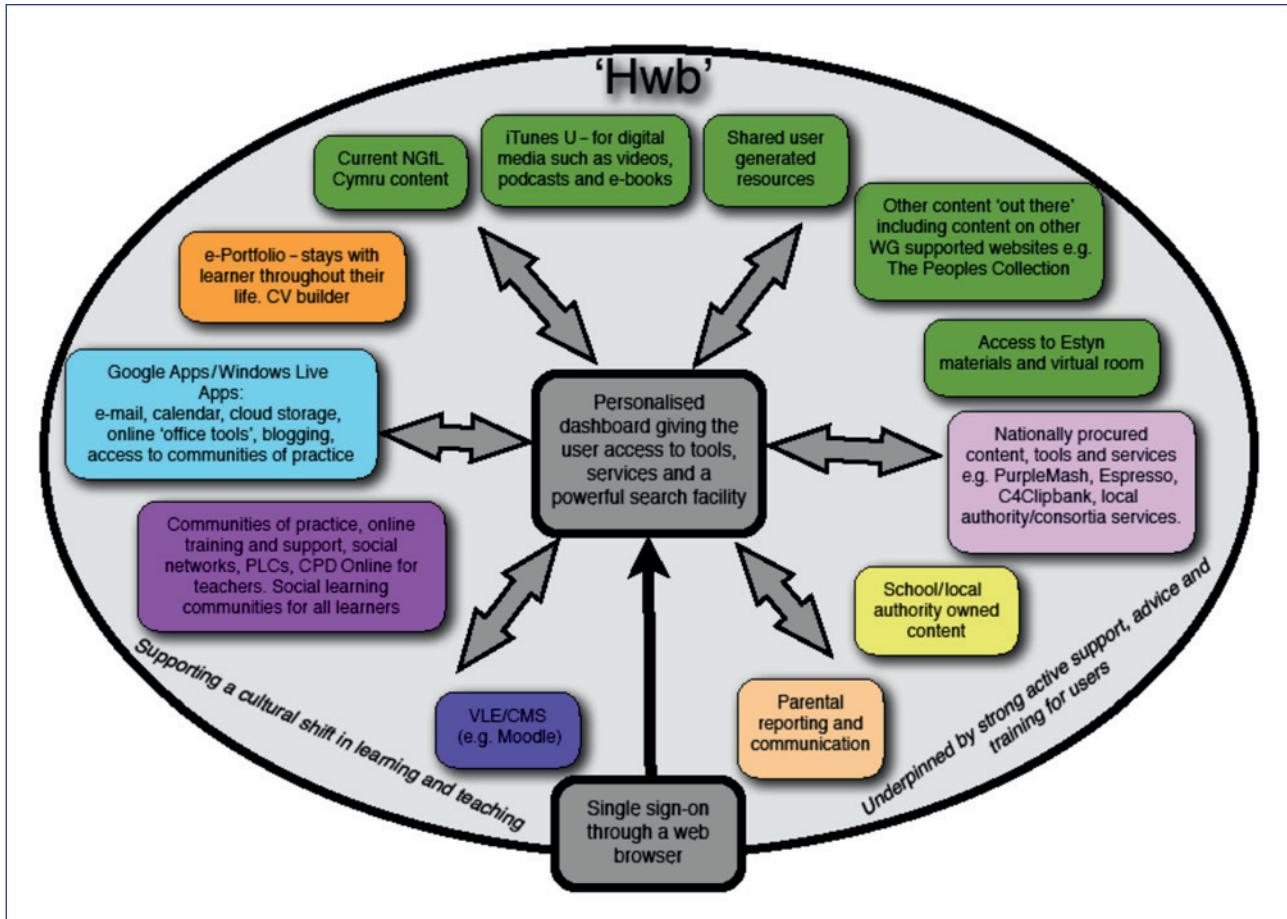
'Hwb'

Current NGfL Cymru content

iTunes U – for digital media such as videos, podcasts and e-books

Shared user generated resources

Other content 'out there' including content on other WG supported websites e.g. The Peoples Collection

e-Portfolio – stays with learner throughout their life. CV builder

Access to Estyn materials and virtual room

Google Apps/Windows Live Apps: e-mail, calendar, cloud storage, online 'office tools', blogging, access to communities of practice

Personalised dashboard giving the user access to tools, services and a powerful search facility

Nationally procured content, tools and services e.g. PurpleMash, Espresso, C4Clipbank, local authority/consortia services.

Communities of practice, online training and support, social networks, PLCs, CPD Online for teachers. Social learning communities for all learners

School/local authority owned content

Supporting a cultural shift in learning and teaching

Underpinned by strong active support, advice and training for users

VLE/CMS (e.g. Moodle)

Parental reporting and communication

Single sign-on through a web browser